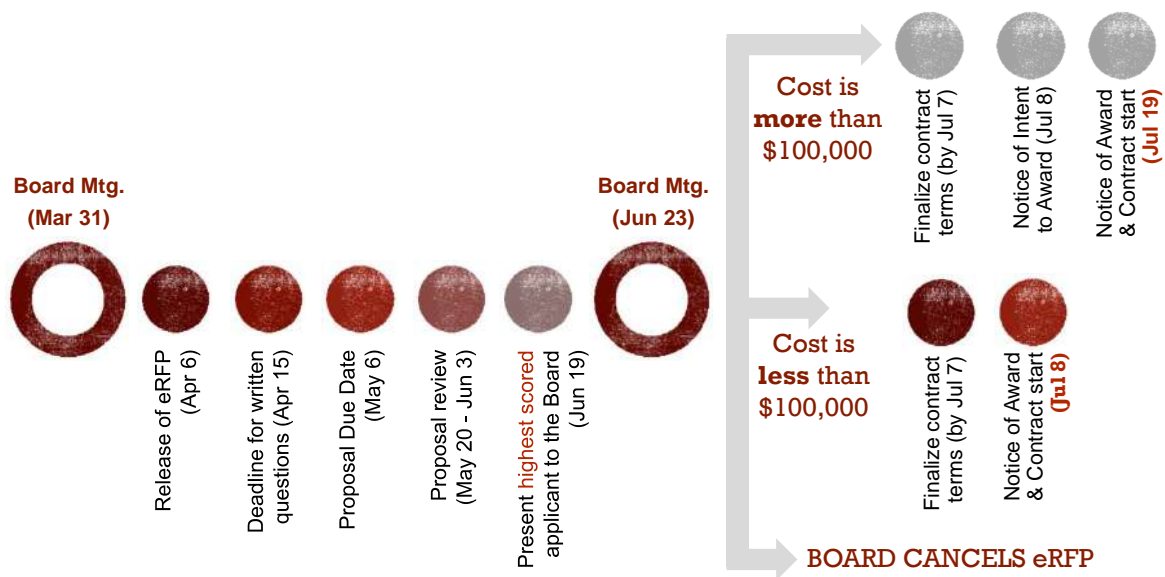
Board Mtg. (Mar 31)

Release of eRFP (Apr 6)

Deadline for written questions (Apr 15)

Proposal Due Date (May 6)

Proposal review (May 20 - Jun 3)

Present highest scored applicant to the Board (Jun 19)

Board Mtg. (Jun 23)

Cost is more than $100,000

Finalize contract terms (by Jul 7)

Notice of Intent to Award (Jul 8)

Notice of Award & Contract start (Jul 19)

Cost is less than $100,000

Finalize contract terms (by Jul 7)

Notice of Award & Contract start (Jul 8)

BOARD CANCELS eRFP